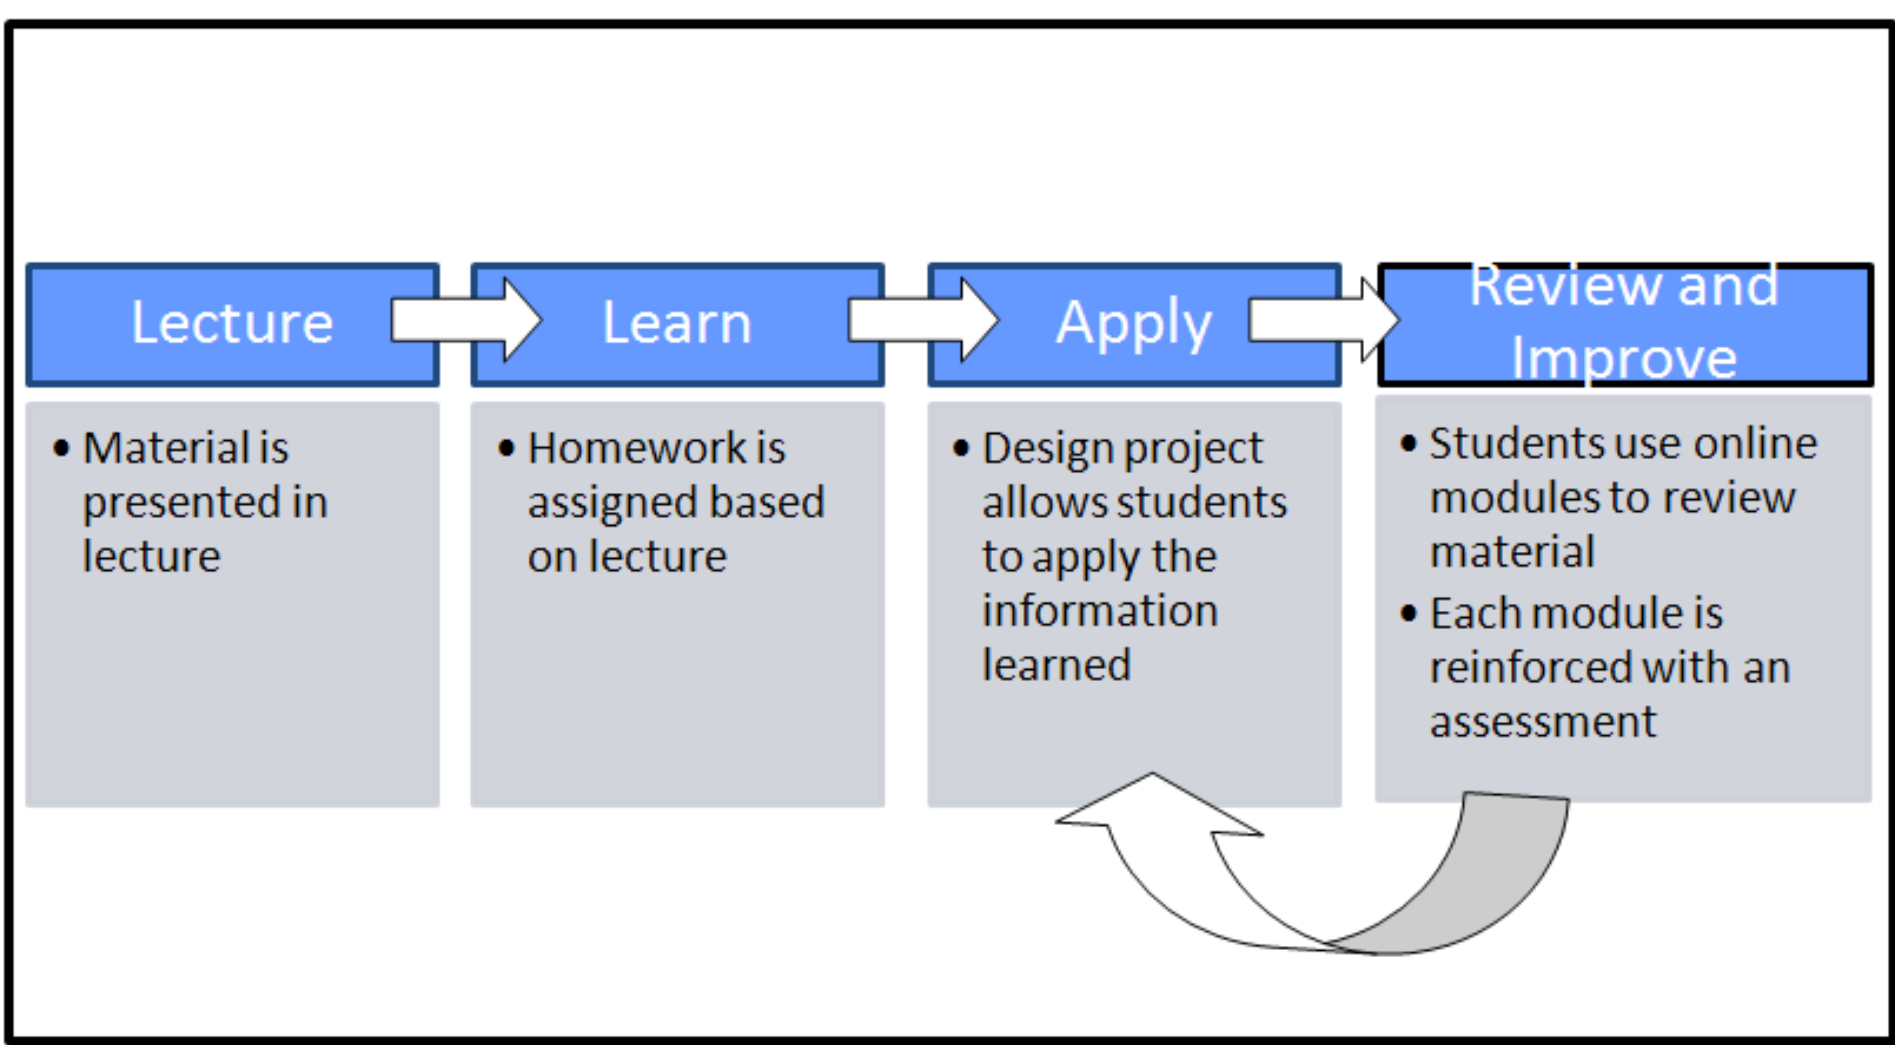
Lecture

• Material is presented in lecture

Learn

• Homework is assigned based on lecture

Apply

• Design project allows students to apply the information learned

Review and Improve

• Students use online modules to review material
• Each module is reinforced with an assessment